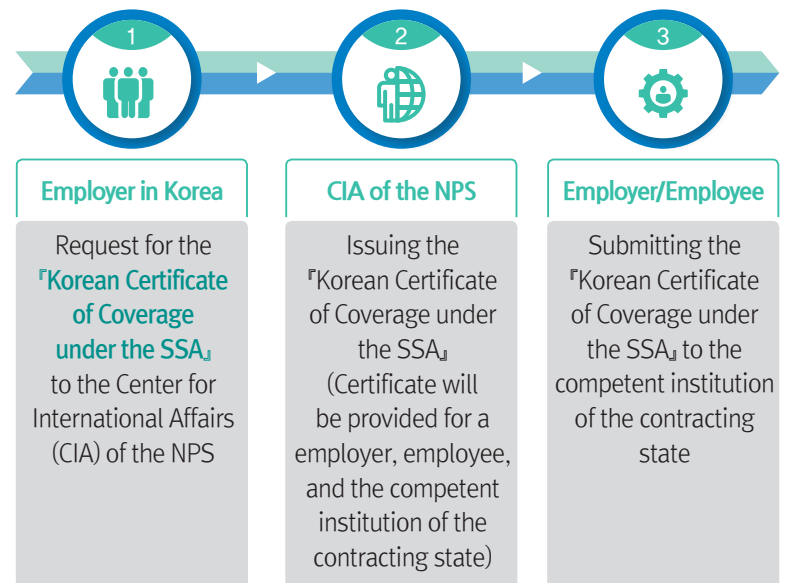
1

Employer in Korea

Request for the 『Korean Certificate of Coverage under the SSA』 to the Center for International Affairs (CIA) of the NPS

2

CIA of the NPS

Issuing the 『Korean Certificate of Coverage under the SSA』 (Certificate will be provided for a employer, employee, and the competent institution of the contracting state)

3

Employer/Employee

Submitting the 『Korean Certificate of Coverage under the SSA』 to the competent institution of the contracting state